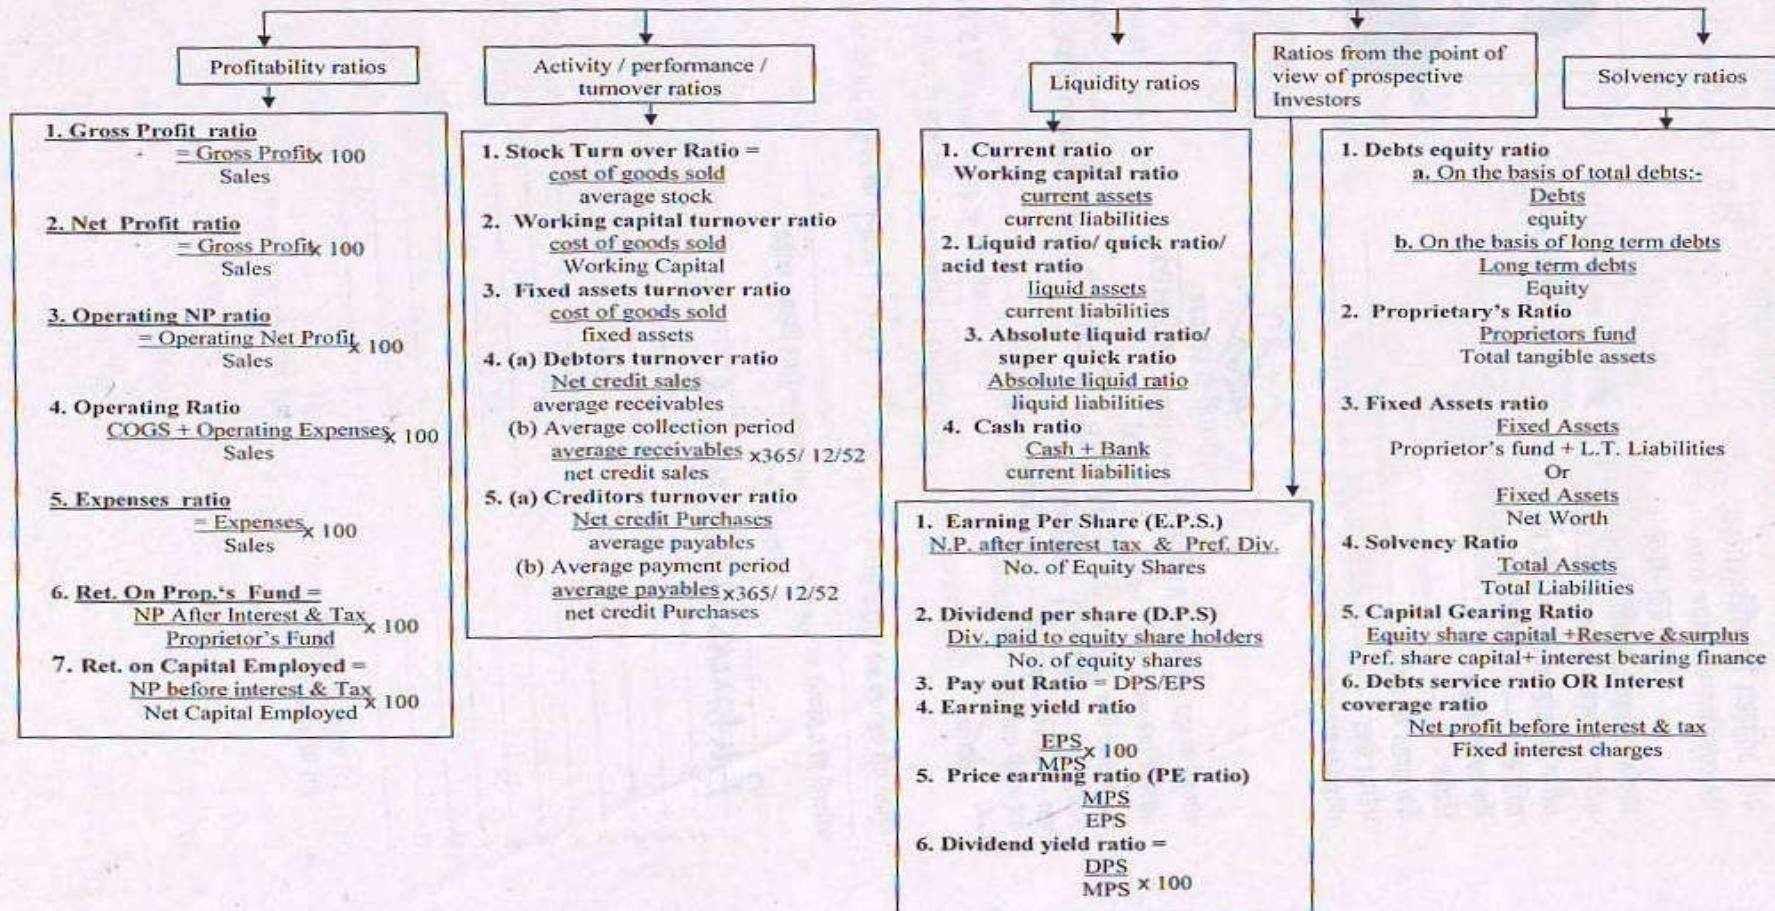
Profitability ratios

1. Gross Profit ratio
$= \frac{\text{Gross Profit}}{\text{Sales}} \times 100$

2. Net Profit ratio
$= \frac{\text{Gross Profit}}{\text{Sales}} \times 100$

3. Operating NP ratio
$= \frac{\text{Operating Net Profit}}{\text{Sales}} \times 100$

4. Operating Ratio
$\frac{\text{COGS + Operating Expenses}}{\text{Sales}} \times 100$

5. Expenses ratio
$= \frac{\text{Expenses}}{\text{Sales}} \times 100$

6. Ret. On Prop.'s Fund =
$\frac{\text{NP After Interest \& Tax}}{\text{Proprietor's Fund}} \times 100$

7. Ret. on Capital Employed =
$\frac{\text{NP before interest \& Tax}}{\text{Net Capital Employed}} \times 100$

Activity / performance / turnover ratios

1. Stock Turn over Ratio =
$\frac{\text{cost of goods sold}}{\text{average stock}}$

2. Working capital turnover ratio
$\frac{\text{cost of goods sold}}{\text{Working Capital}}$

3. Fixed assets turnover ratio
$\frac{\text{cost of goods sold}}{\text{fixed assets}}$

4. (a) Debtors turnover ratio
$\frac{\text{Net credit sales}}{\text{average receivables}}$
(b) Average collection period
$\frac{\text{average receivables}}{\text{net credit sales}} \times 365/ 12/52$

5. (a) Creditors turnover ratio
$\frac{\text{Net credit Purchases}}{\text{average payables}}$
(b) Average payment period
$\frac{\text{average payables}}{\text{net credit Purchases}} \times 365/ 12/52$

Liquidity ratios

1. Current ratio or Working capital ratio
$\frac{\text{current assets}}{\text{current liabilities}}$

2. Liquid ratio/ quick ratio/ acid test ratio
$\frac{\text{liquid assets}}{\text{current liabilities}}$

3. Absolute liquid ratio/ super quick ratio
$\frac{\text{Absolute liquid ratio}}{\text{liquid liabilities}}$

4. Cash ratio
$\frac{\text{Cash + Bank}}{\text{current liabilities}}$

Ratios from the point of view of prospective Investors

1. Earning Per Share (E.P.S.)
$\frac{\text{N.P. after interest tax \& Pref. Div.}}{\text{No. of Equity Shares}}$

2. Dividend per share (D.P.S)
$\frac{\text{Div. paid to equity share holders}}{\text{No. of equity shares}}$

3. Pay out Ratio = DPS/EPS

4. Earning yield ratio
$\frac{\text{EPS}}{\text{MPS}} \times 100$

5. Price earning ratio (PE ratio)
$\frac{\text{MPS}}{\text{EPS}}$

6. Dividend yield ratio =
$\frac{\text{DPS}}{\text{MPS}} \times 100$

Solvency ratios

1. Debts equity ratio
a. On the basis of total debts:-
$\frac{\text{Debts}}{\text{equity}}$
b. On the basis of long term debts
$\frac{\text{Long term debts}}{\text{Equity}}$

2. Proprietary's Ratio
$\frac{\text{Proprietors fund}}{\text{Total tangible assets}}$

3. Fixed Assets ratio
$\frac{\text{Fixed Assets}}{\text{Proprietor's fund + L.T. Liabilities}}$
Or
$\frac{\text{Fixed Assets}}{\text{Net Worth}}$

4. Solvency Ratio
$\frac{\text{Total Assets}}{\text{Total Liabilities}}$

5. Capital Gearing Ratio
$\frac{\text{Equity share capital +Reserve \&surplus}}{\text{Pref. share capital+ interest bearing finance}}$

6. Debts service ratio OR Interest coverage ratio
$\frac{\text{Net profit before interest \& tax}}{\text{Fixed interest charges}}$